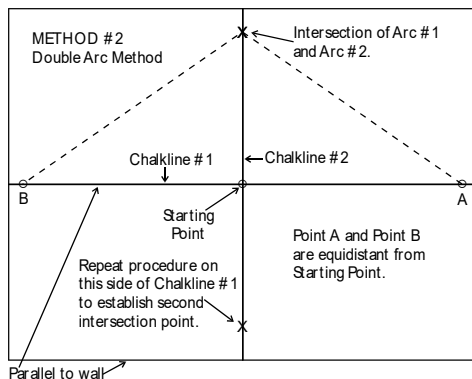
METHOD #2
Double Arc Method

Intersection of Arc #1 and Arc #2.

Chalkline #1

Chalkline #2

B

A

Starting Point

Point A and Point B are equidistant from Starting Point.

Repeat procedure on this side of Chalkline #1 to establish second intersection point.

Parallel to wall